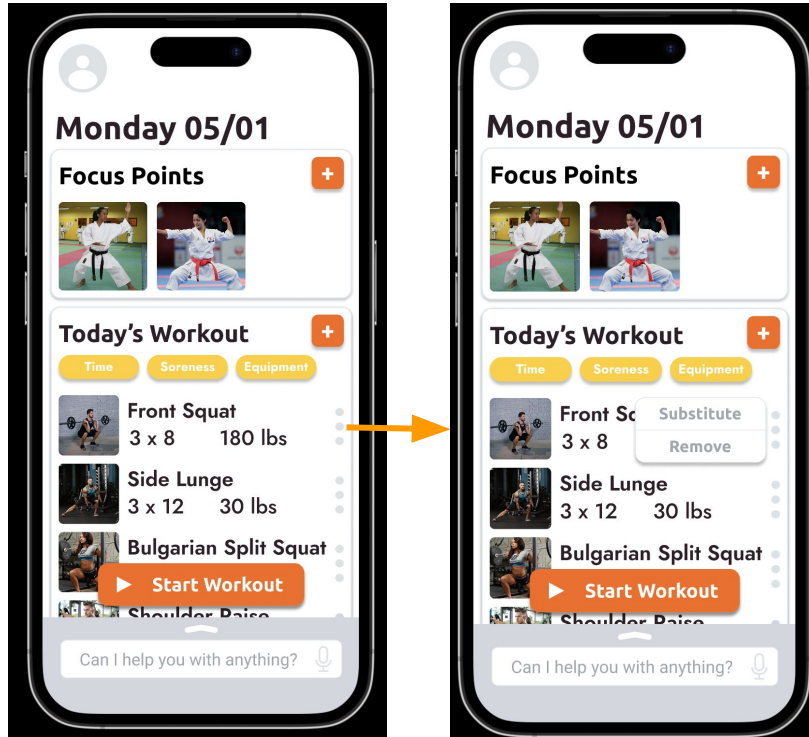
Monday 05/01

Focus Points +

Today's Workout +

Time Soreness Equipment

Front Squat
3 x 8 180 lbs

Side Lunge
3 x 12 30 lbs

Bulgarian Split Squat

Start Workout

Shoulder Raise

Can I help you with anything?

Monday 05/01

Focus Points +

Today's Workout +

Time Soreness Equipment

Front Sq
3 x 8

Substitute
Remove

Side Lunge
3 x 12 30 lbs

Bulgarian Split Squat

Start Workout

Shoulder Raise

Can I help you with anything?